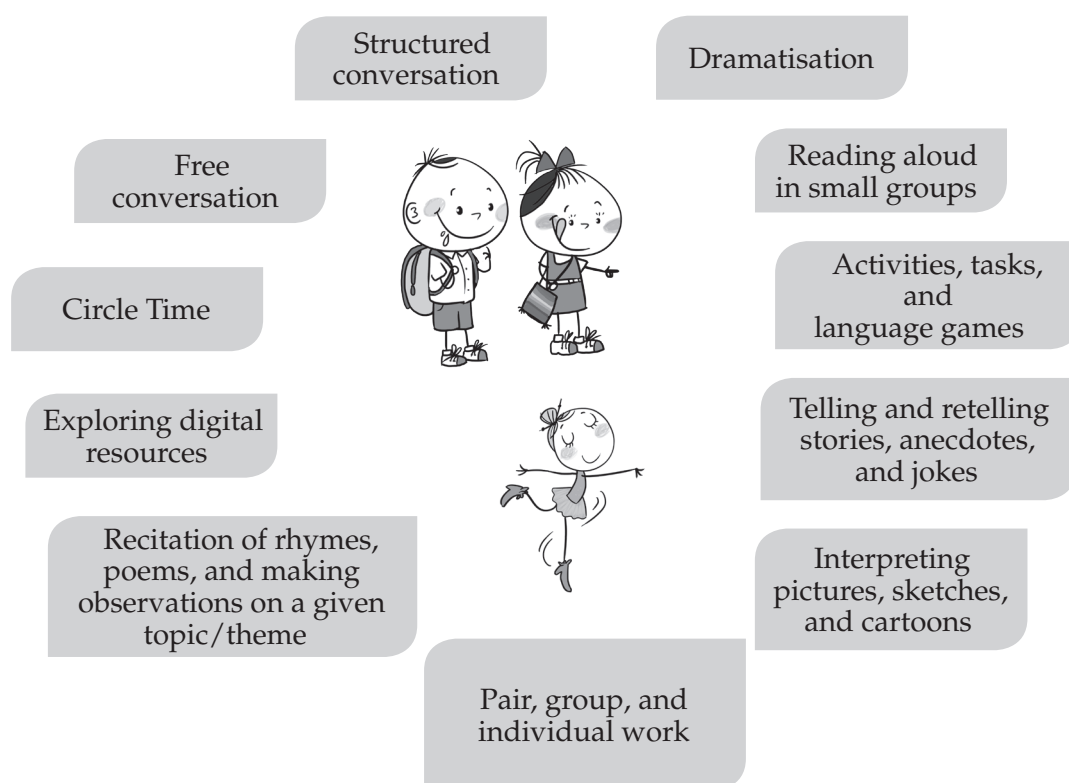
Structured conversation

Dramatisation

Free conversation

Reading aloud in small groups

Circle Time

Activities, tasks, and language games

Exploring digital resources

Telling and retelling stories, anecdotes, and jokes

Recitation of rhymes, poems, and making observations on a given topic/theme

Interpreting pictures, sketches, and cartoons

Pair, group, and individual work